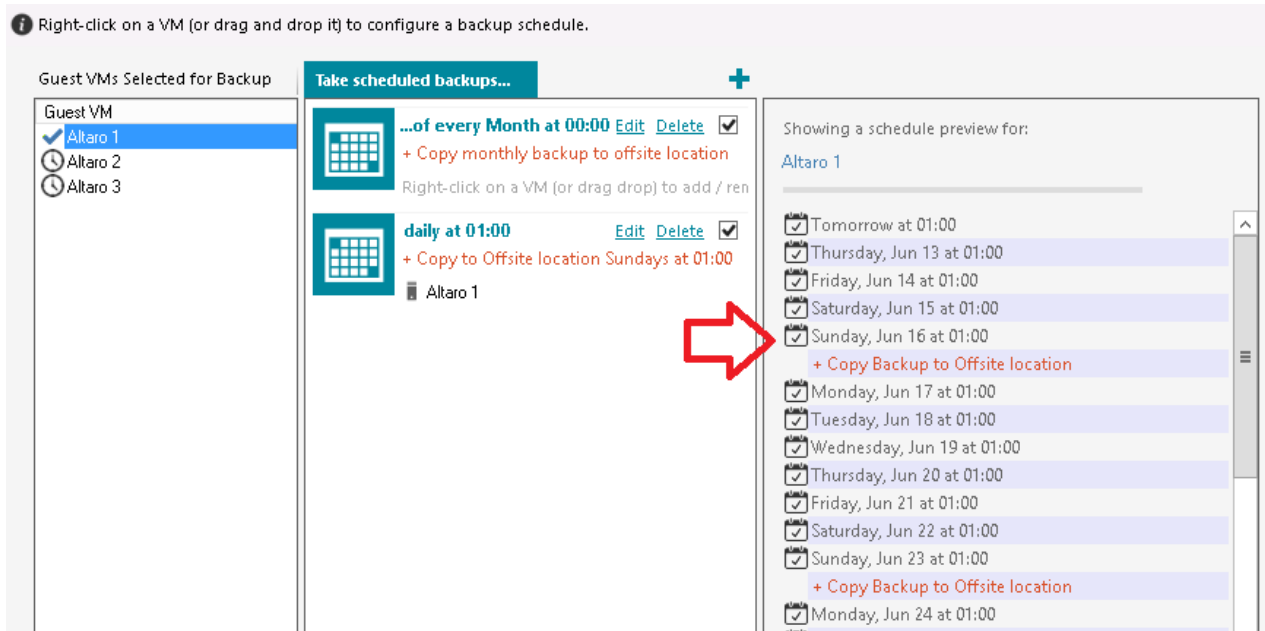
Right-click on a VM (or drag and drop it) to configure a backup schedule.

Guest VMs Selected for Backup

| Guest VM |
|---|
| Altaro 1 |
| Altaro 2 |
| Altaro 3 |

Take scheduled backups...

+

...of every Month at 00:00 Edit Delete
+ Copy monthly backup to offsite location
Right-click on a VM (or drag drop) to add / ren

daily at 01:00 Edit Delete
+ Copy to Offsite location Sundays at 01:00
Altaro 1

Showing a schedule preview for:
Altaro 1

Tomorrow at 01:00
Thursday, Jun 13 at 01:00
Friday, Jun 14 at 01:00
Saturday, Jun 15 at 01:00
Sunday, Jun 16 at 01:00
+ Copy Backup to Offsite location
Monday, Jun 17 at 01:00
Tuesday, Jun 18 at 01:00
Wednesday, Jun 19 at 01:00
Thursday, Jun 20 at 01:00
Friday, Jun 21 at 01:00
Saturday, Jun 22 at 01:00
Sunday, Jun 23 at 01:00
+ Copy Backup to Offsite location
Monday, Jun 24 at 01:00